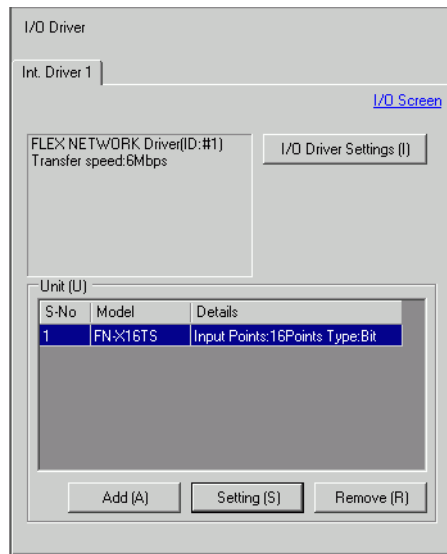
I/O Driver

Int. Driver 1

I/O Screen

FLEX NETWORK Driver(ID:#1)
Transfer speed:6Mbps

I/O Driver Settings (I)

Unit (U)

| S-No | Model | Details |
|---|---|---|
| 1 | FN-X16TS | Input Points:16Points Type:Bit |

Add (A)

Setting (S)

Remove (R)